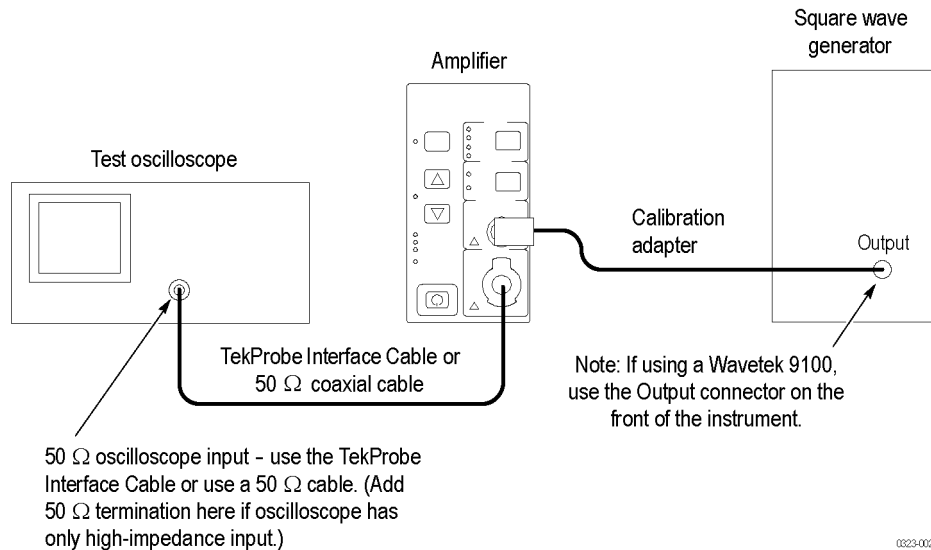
Square wave generator

Amplifier

Test oscilloscope

Calibration adapter

Output

TekProbe Interface Cable or 50 $\Omega$ coaxial cable

Note: If using a Wavetek 9100, use the Output connector on the front of the instrument.

50 $\Omega$ oscilloscope input - use the TekProbe Interface Cable or use a 50 $\Omega$ cable. (Add 50 $\Omega$ termination here if oscilloscope has only high-impedance input.)

0323-00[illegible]